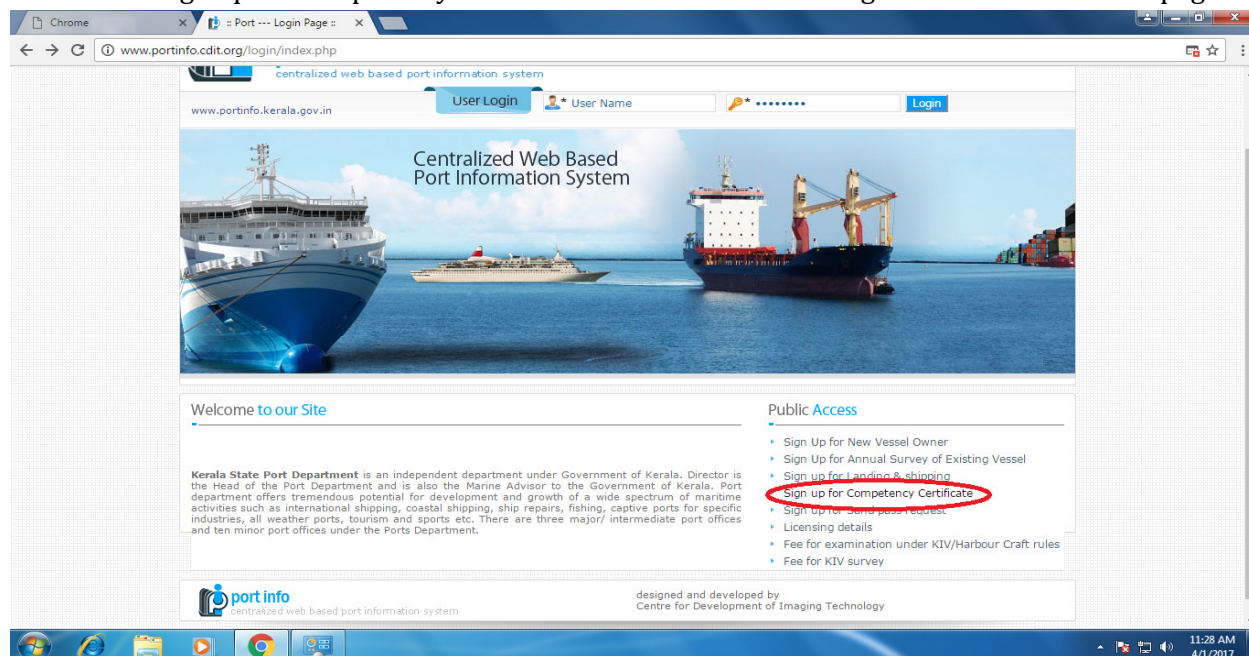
Chrome
:: Port --- Login Page ::
www.portinfo.cdit.org/login/index.php

centralized web based port information system
www.portinfo.kerala.gov.in
User Login
* User Name
* ••••••••
Login

Centralized Web Based
Port Information System

Welcome to our Site

Kerala State Port Department is an independent department under Government of Kerala. Director is the Head of the Port Department and is also the Marine Advisor to the Government of Kerala. Port department offers tremendous potential for development and growth of a wide spectrum of maritime activities such as international shipping, coastal shipping, ship repairs, fishing, captive ports for specific industries, all weather ports, tourism and sports etc. There are three major/ intermediate port offices and ten minor port offices under the Ports Department.

Public Access

Sign Up for New Vessel Owner
Sign Up for Annual Survey of Existing Vessel
Sign up for Landing & shipping
Sign up for Competency Certificate
Sign up for Send pass request
Licensing details
Fee for examination under KIV/Harbour Craft rules
Fee for KIV survey

port info
centralized web based port information system
designed and developed by
Centre for Development of Imaging Technology

11:28 AM
4/1/2017